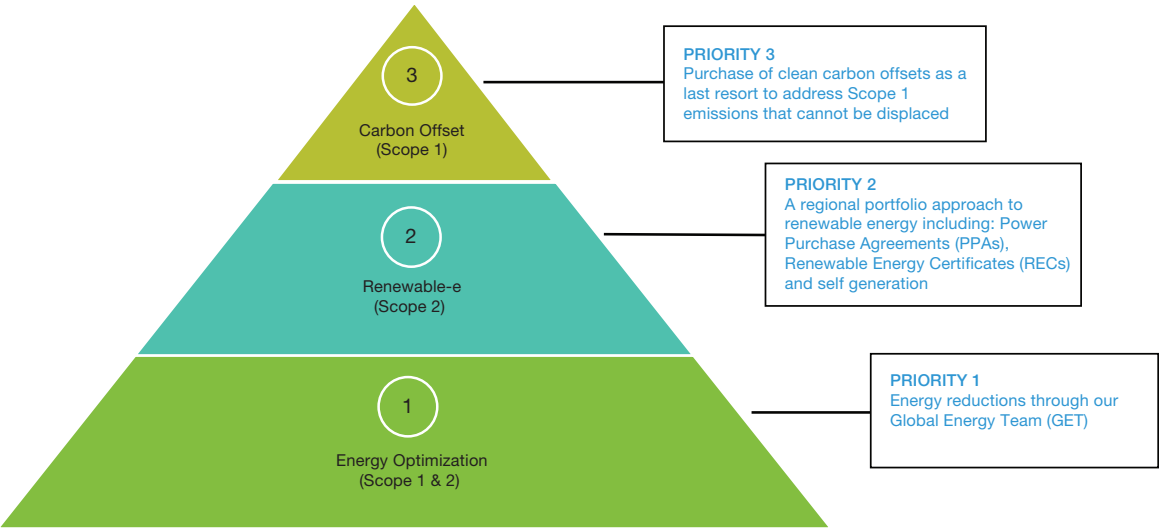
3

Carbon Offset
(Scope 1)

PRIORITY 3
Purchase of clean carbon offsets as a last resort to address Scope 1 emissions that cannot be displaced

2

Renewable-e
(Scope 2)

PRIORITY 2
A regional portfolio approach to renewable energy including: Power Purchase Agreements (PPAs), Renewable Energy Certificates (RECs) and self generation

1

Energy Optimization
(Scope 1 & 2)

PRIORITY 1
Energy reductions through our Global Energy Team (GET)